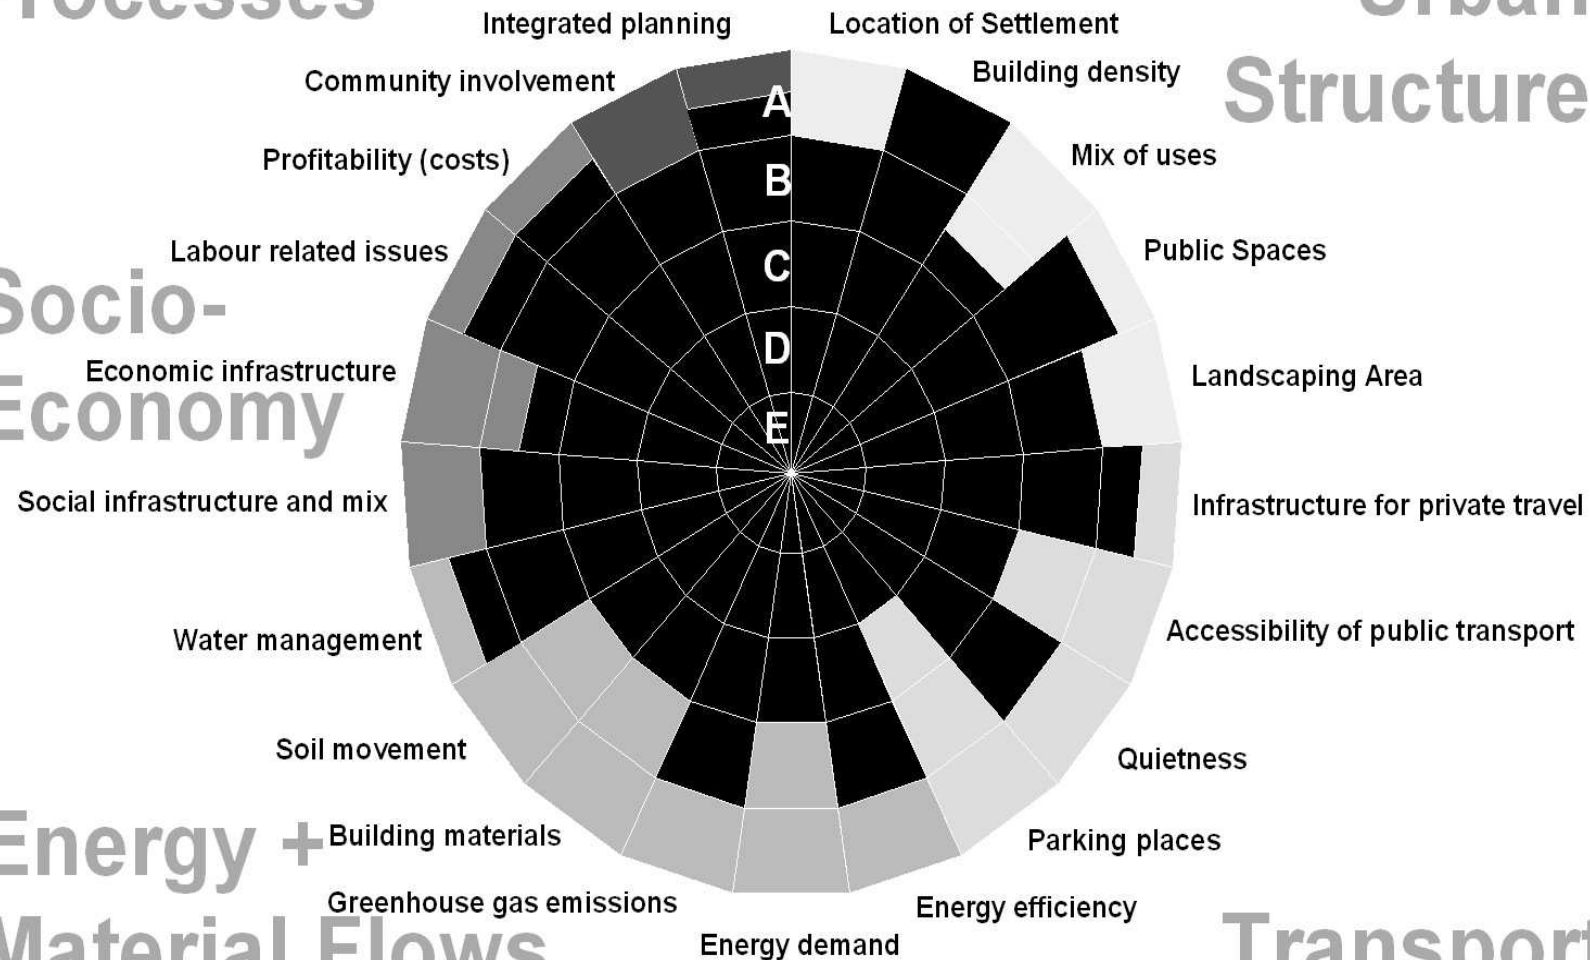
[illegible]rocesses

Urban
Structure

Socio-
Economy

Energy +
Material Flows

Transport

Integrated planning
Location of Settlement
Community involvement
Building density
Profitability (costs)
Mix of uses
Labour related issues
Public Spaces
Economic infrastructure
Landscaping Area
Social infrastructure and mix
Infrastructure for private travel
Water management
Accessibility of public transport
Soil movement
Quietness
Building materials
Parking places
Greenhouse gas emissions
Energy efficiency
Energy demand

A
B
C
D
E